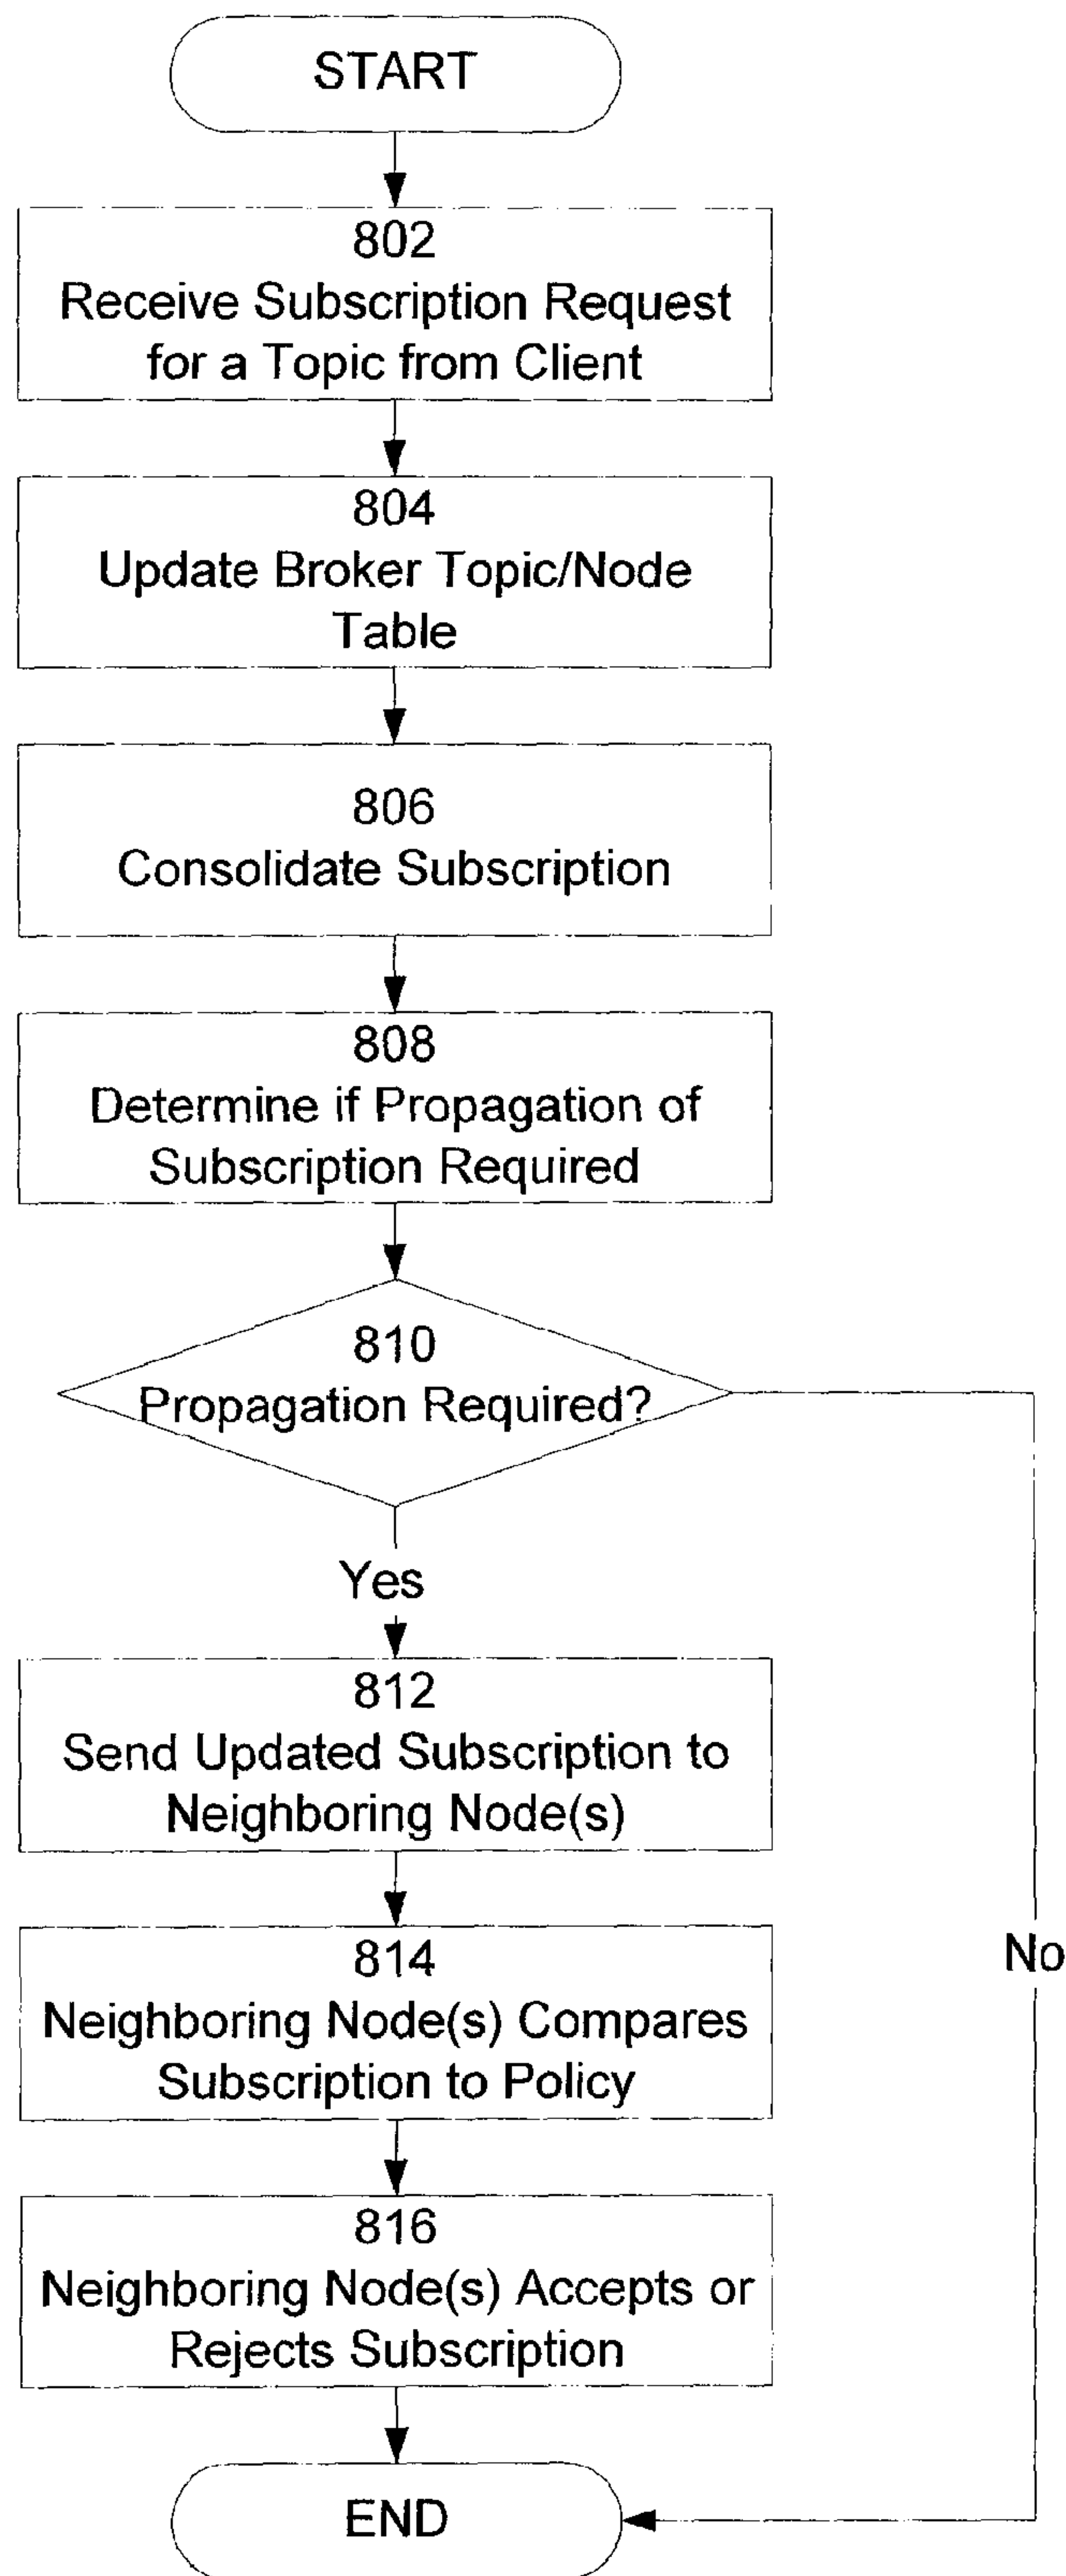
START

802
Receive Subscription Request for a Topic from Client

804
Update Broker Topic/Node Table

806
Consolidate Subscription

808
Determine if Propagation of Subscription Required

810
Propagation Required?

Yes

812
Send Updated Subscription to Neighboring Node(s)

814
Neighboring Node(s) Compares Subscription to Policy

816
Neighboring Node(s) Accepts or Rejects Subscription

No

END